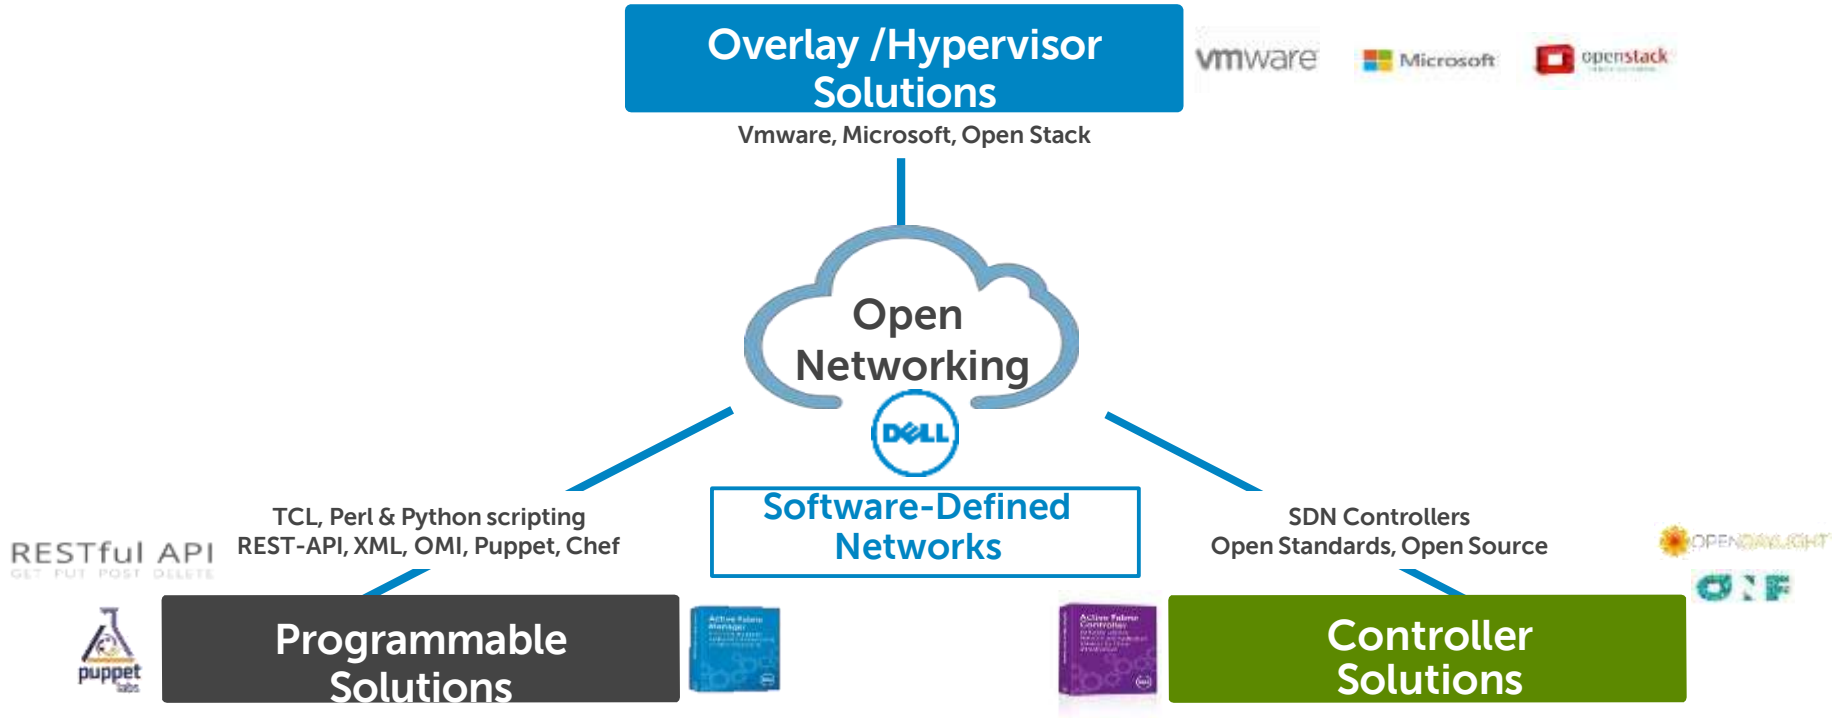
Overlay /Hypervisor Solutions

vmware Microsoft openstack

Vmware, Microsoft, Open Stack

Open Networking

DELL

Software-Defined Networks

TCL, Perl & Python scripting
REST-API, XML, OMI, Puppet, Chef

RESTful API
GET PUT POST DELETE

puppet labs

Programmable Solutions

Active Fabric Manager

SDN Controllers
Open Standards, Open Source

OPENDAYLIGHT

ONF

Active Fabric Controller

Controller Solutions